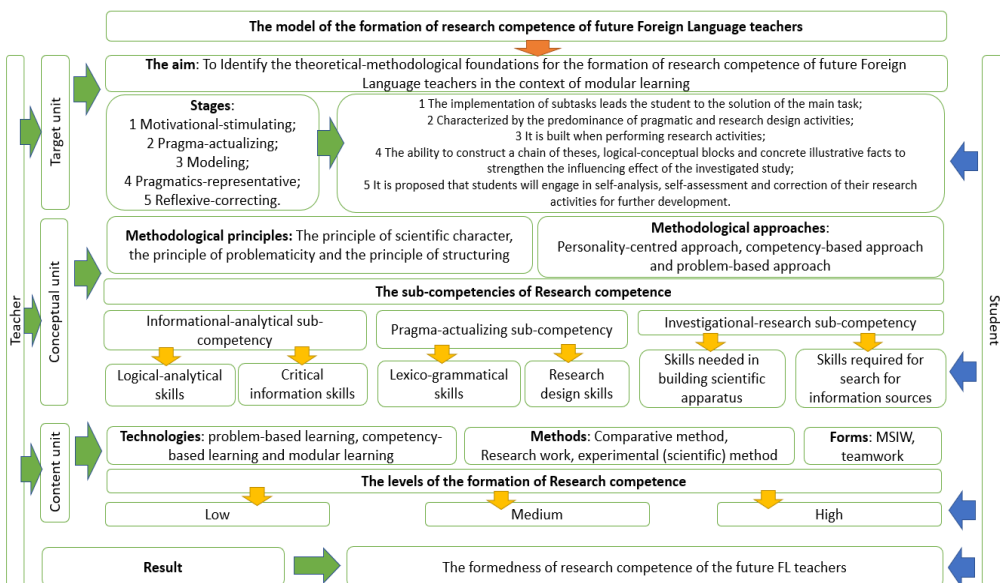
The model of the formation of research competence of future Foreign Language teachers

Teacher

Target unit

The aim: To Identify the theoretical-methodological foundations for the formation of research competence of future Foreign Language teachers in the context of modular learning

Stages:
1 Motivational-stimulating;
2 Pragma-actualizing;
3 Modeling;
4 Pragmatics-representative;
5 Reflexive-correcting.

1 The implementation of subtasks leads the student to the solution of the main task;
2 Characterized by the predominance of pragmatic and research design activities;
3 It is built when performing research activities;
4 The ability to construct a chain of theses, logical-conceptual blocks and concrete illustrative facts to strengthen the influencing effect of the investigated study;
5 It is proposed that students will engage in self-analysis, self-assessment and correction of their research activities for further development.

Student

Conceptual unit

Methodological principles: The principle of scientific character, the principle of problematicity and the principle of structuring

Methodological approaches: Personality-centred approach, competency-based approach and problem-based approach

The sub-competencies of Research competence

Informational-analytical sub-competency

Pragma-actualizing sub-competency

Investigational-research sub-competency

Logical-analytical skills

Critical information skills

Lexico-grammatical skills

Research design skills

Skills needed in building scientific apparatus

Skills required for search for information sources

Content unit

Technologies: problem-based learning, competency-based learning and modular learning

Methods: Comparative method, Research work, experimental (scientific) method

Forms: MSIW, teamwork

The levels of the formation of Research competence

Low

Medium

High

Result

The formedness of research competence of the future FL teachers